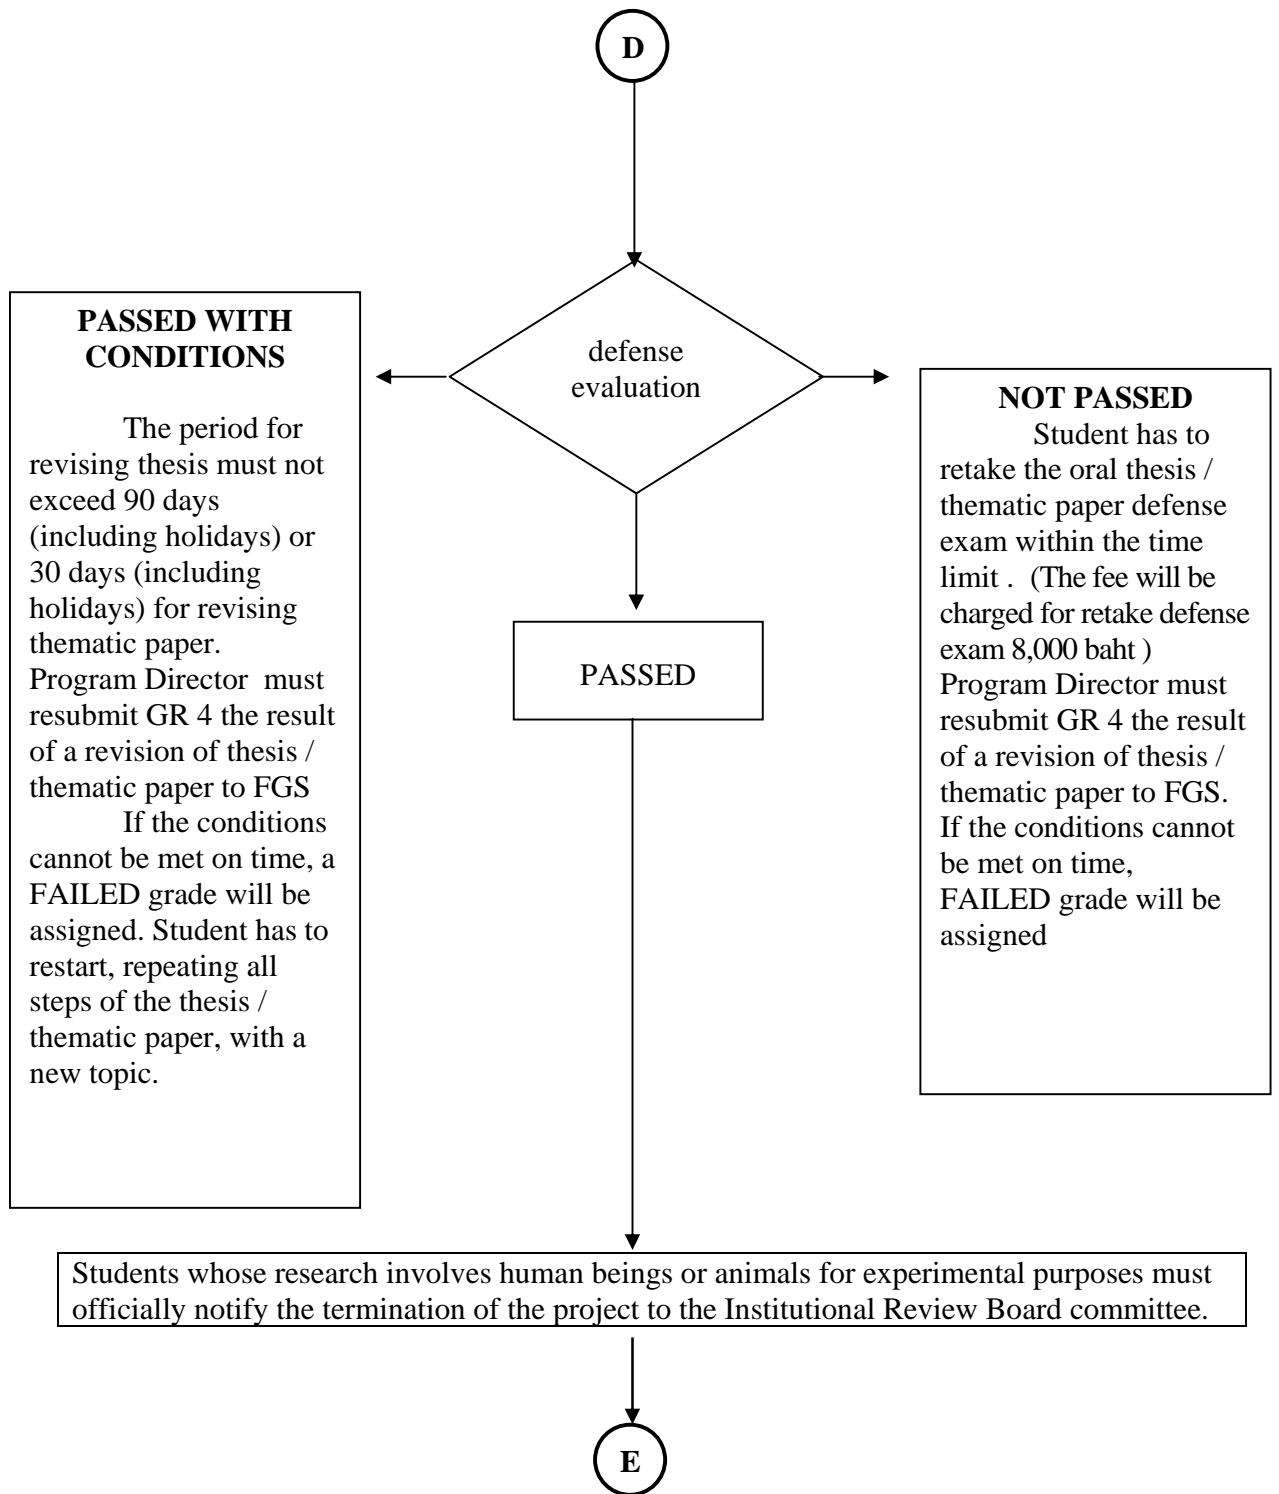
D

defense evaluation

**PASSED WITH CONDITIONS**

The period for revising thesis must not exceed 90 days (including holidays) or 30 days (including holidays) for revising thematic paper. Program Director must resubmit GR 4 the result of a revision of thesis / thematic paper to FGS

If the conditions cannot be met on time, a FAILED grade will be assigned. Student has to restart, repeating all steps of the thesis / thematic paper, with a new topic.

PASSED

**NOT PASSED**

Student has to retake the oral thesis / thematic paper defense exam within the time limit . (The fee will be charged for retake defense exam 8,000 baht ) Program Director must resubmit GR 4 the result of a revision of thesis / thematic paper to FGS. If the conditions cannot be met on time, FAILED grade will be assigned

Students whose research involves human beings or animals for experimental purposes must officially notify the termination of the project to the Institutional Review Board committee.

E